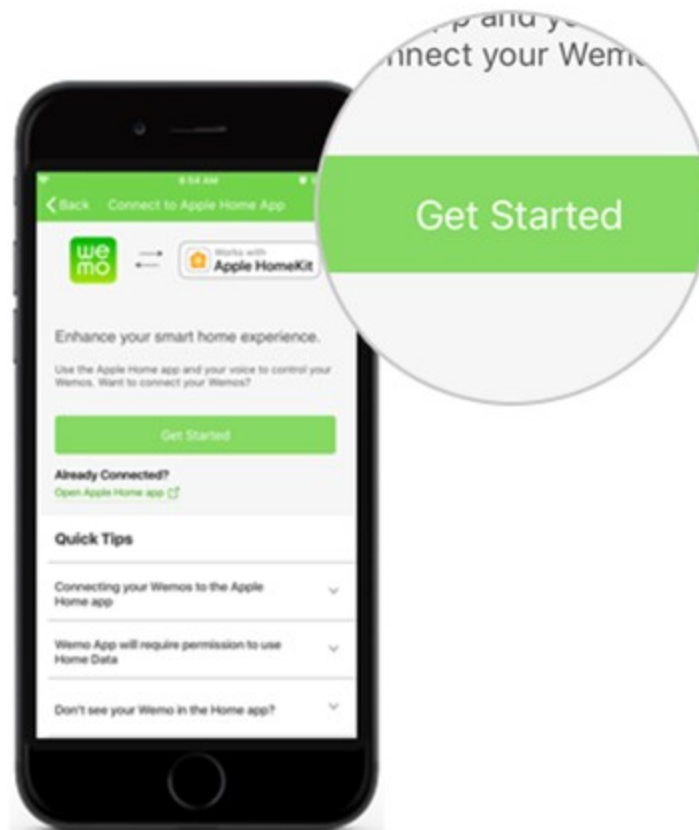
p and y
nnect your Wemo

Get Started

8:54 AM

< Back Connect to Apple Home App

we mo

Works with Apple HomeKit

Enhance your smart home experience.

Use the Apple Home app and your voice to control your Wemos. Want to connect your Wemos?

Get Started

Already Connected?
Open Apple Home app

Quick Tips

Connecting your Wemos to the Apple Home app

Wemo App will require permission to use Home Data

Don't see your Wemo in the Home app?